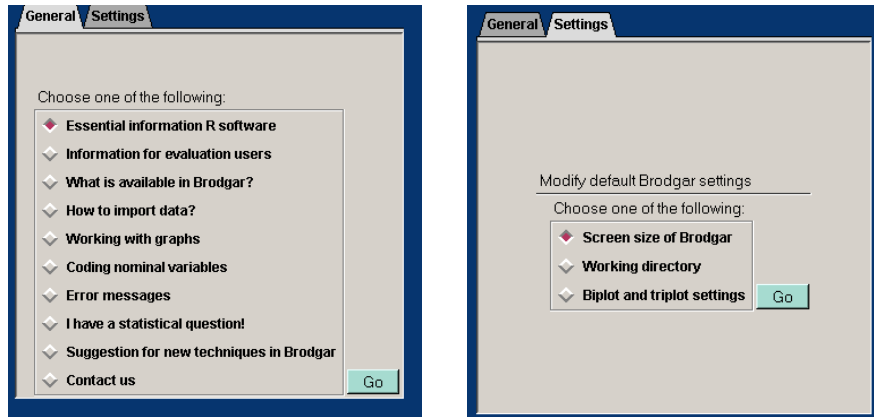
General Settings

Choose one of the following:

Essential information R software
Information for evaluation users
What is available in Brodgar?
How to import data?
Working with graphs
Coding nominal variables
Error messages
I have a statistical question!
Suggestion for new techniques in Brodgar
Contact us

Go

General Settings

Modify default Brodgar settings

Choose one of the following:

Screen size of Brodgar
Working directory
Biplot and triplot settings

Go